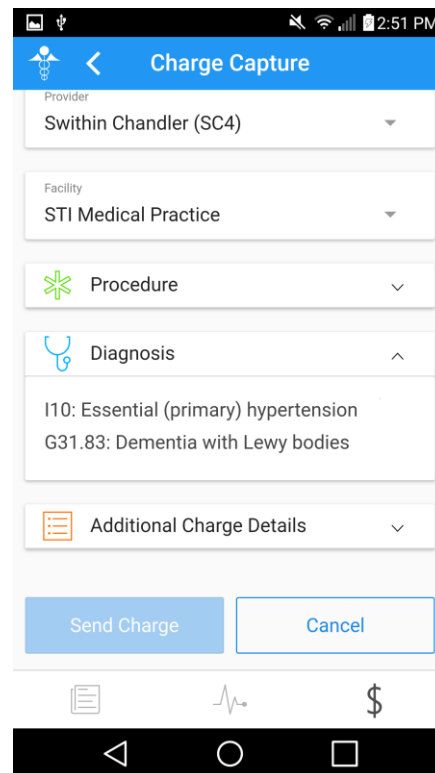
2:51 PM

Charge Capture

Provider
Swithin Chandler (SC4)

Facility
STI Medical Practice

Procedure

Diagnosis

I10: Essential (primary) hypertension
G31.83: Dementia with Lewy bodies

Additional Charge Details

Send Charge

Cancel

$